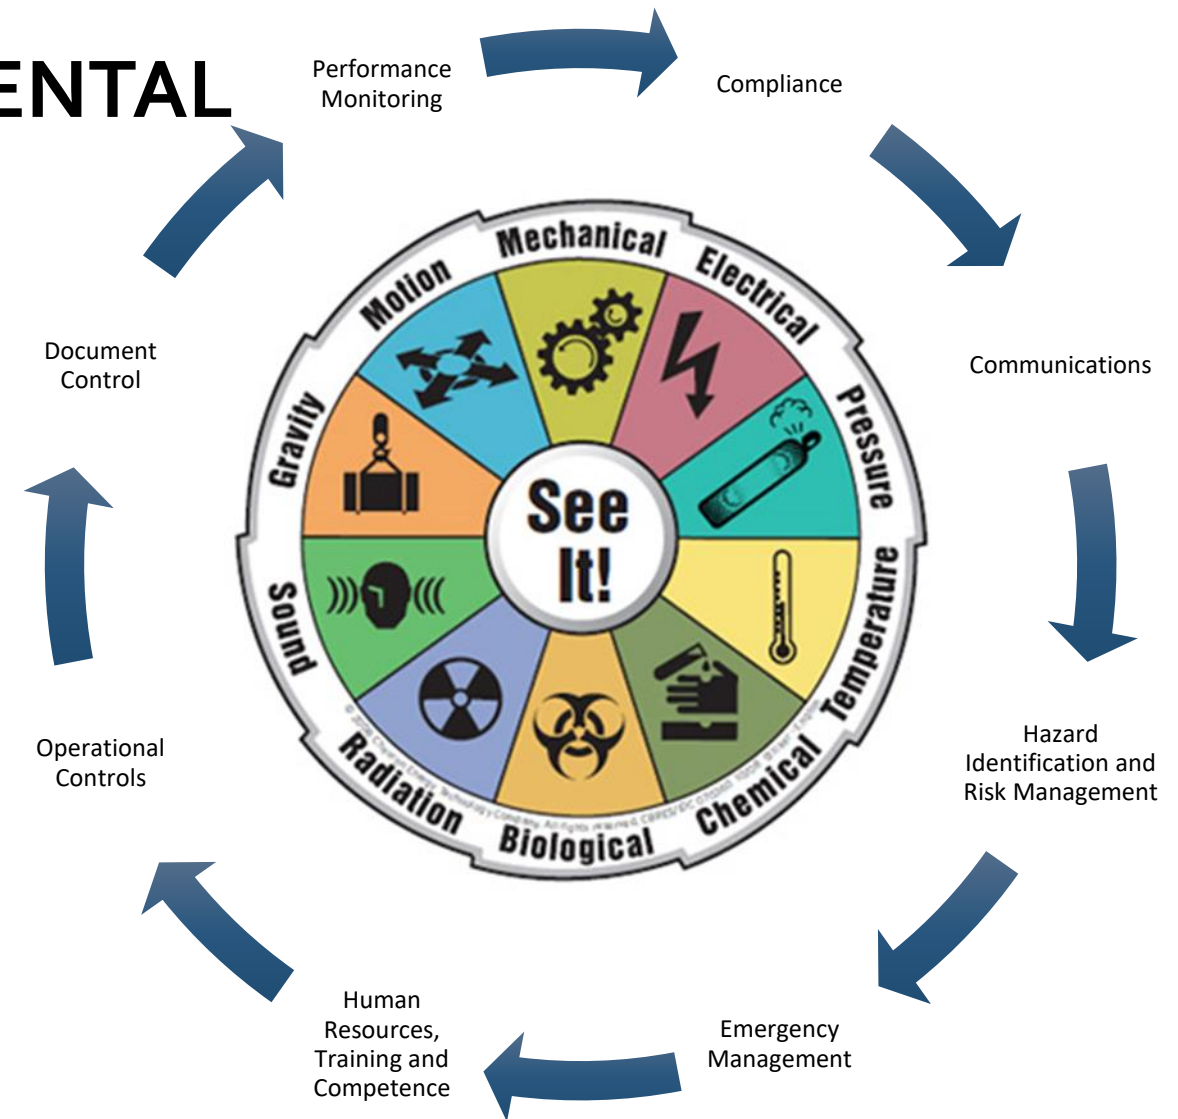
ENTAL

Performance Monitoring

Compliance

Communications

Hazard Identification and Risk Management

Emergency Management

Human Resources, Training and Competence

Operational Controls

Document Control

Mechanical
Electrical
Pressure
Temperature
Chemical
Biological
Radiation
Sound
Gravity
Motion

See It!

© 2008 Chevron Energy Technology Company. All rights reserved. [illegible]